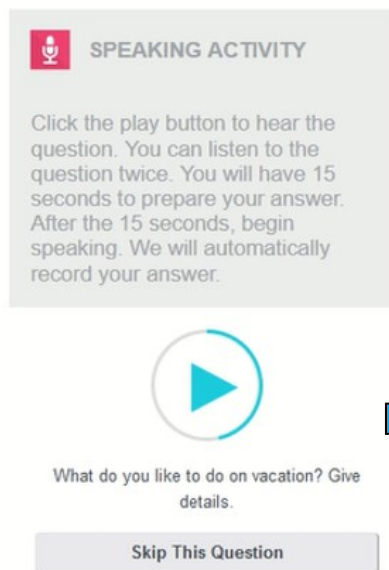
SPEAKING ACTIVITY

Click the play button to hear the question. You can listen to the question twice. You will have 15 seconds to prepare your answer. After the 15 seconds, begin speaking. We will automatically record your answer.

What do you like to do on vacation? Give details.

Skip This Question